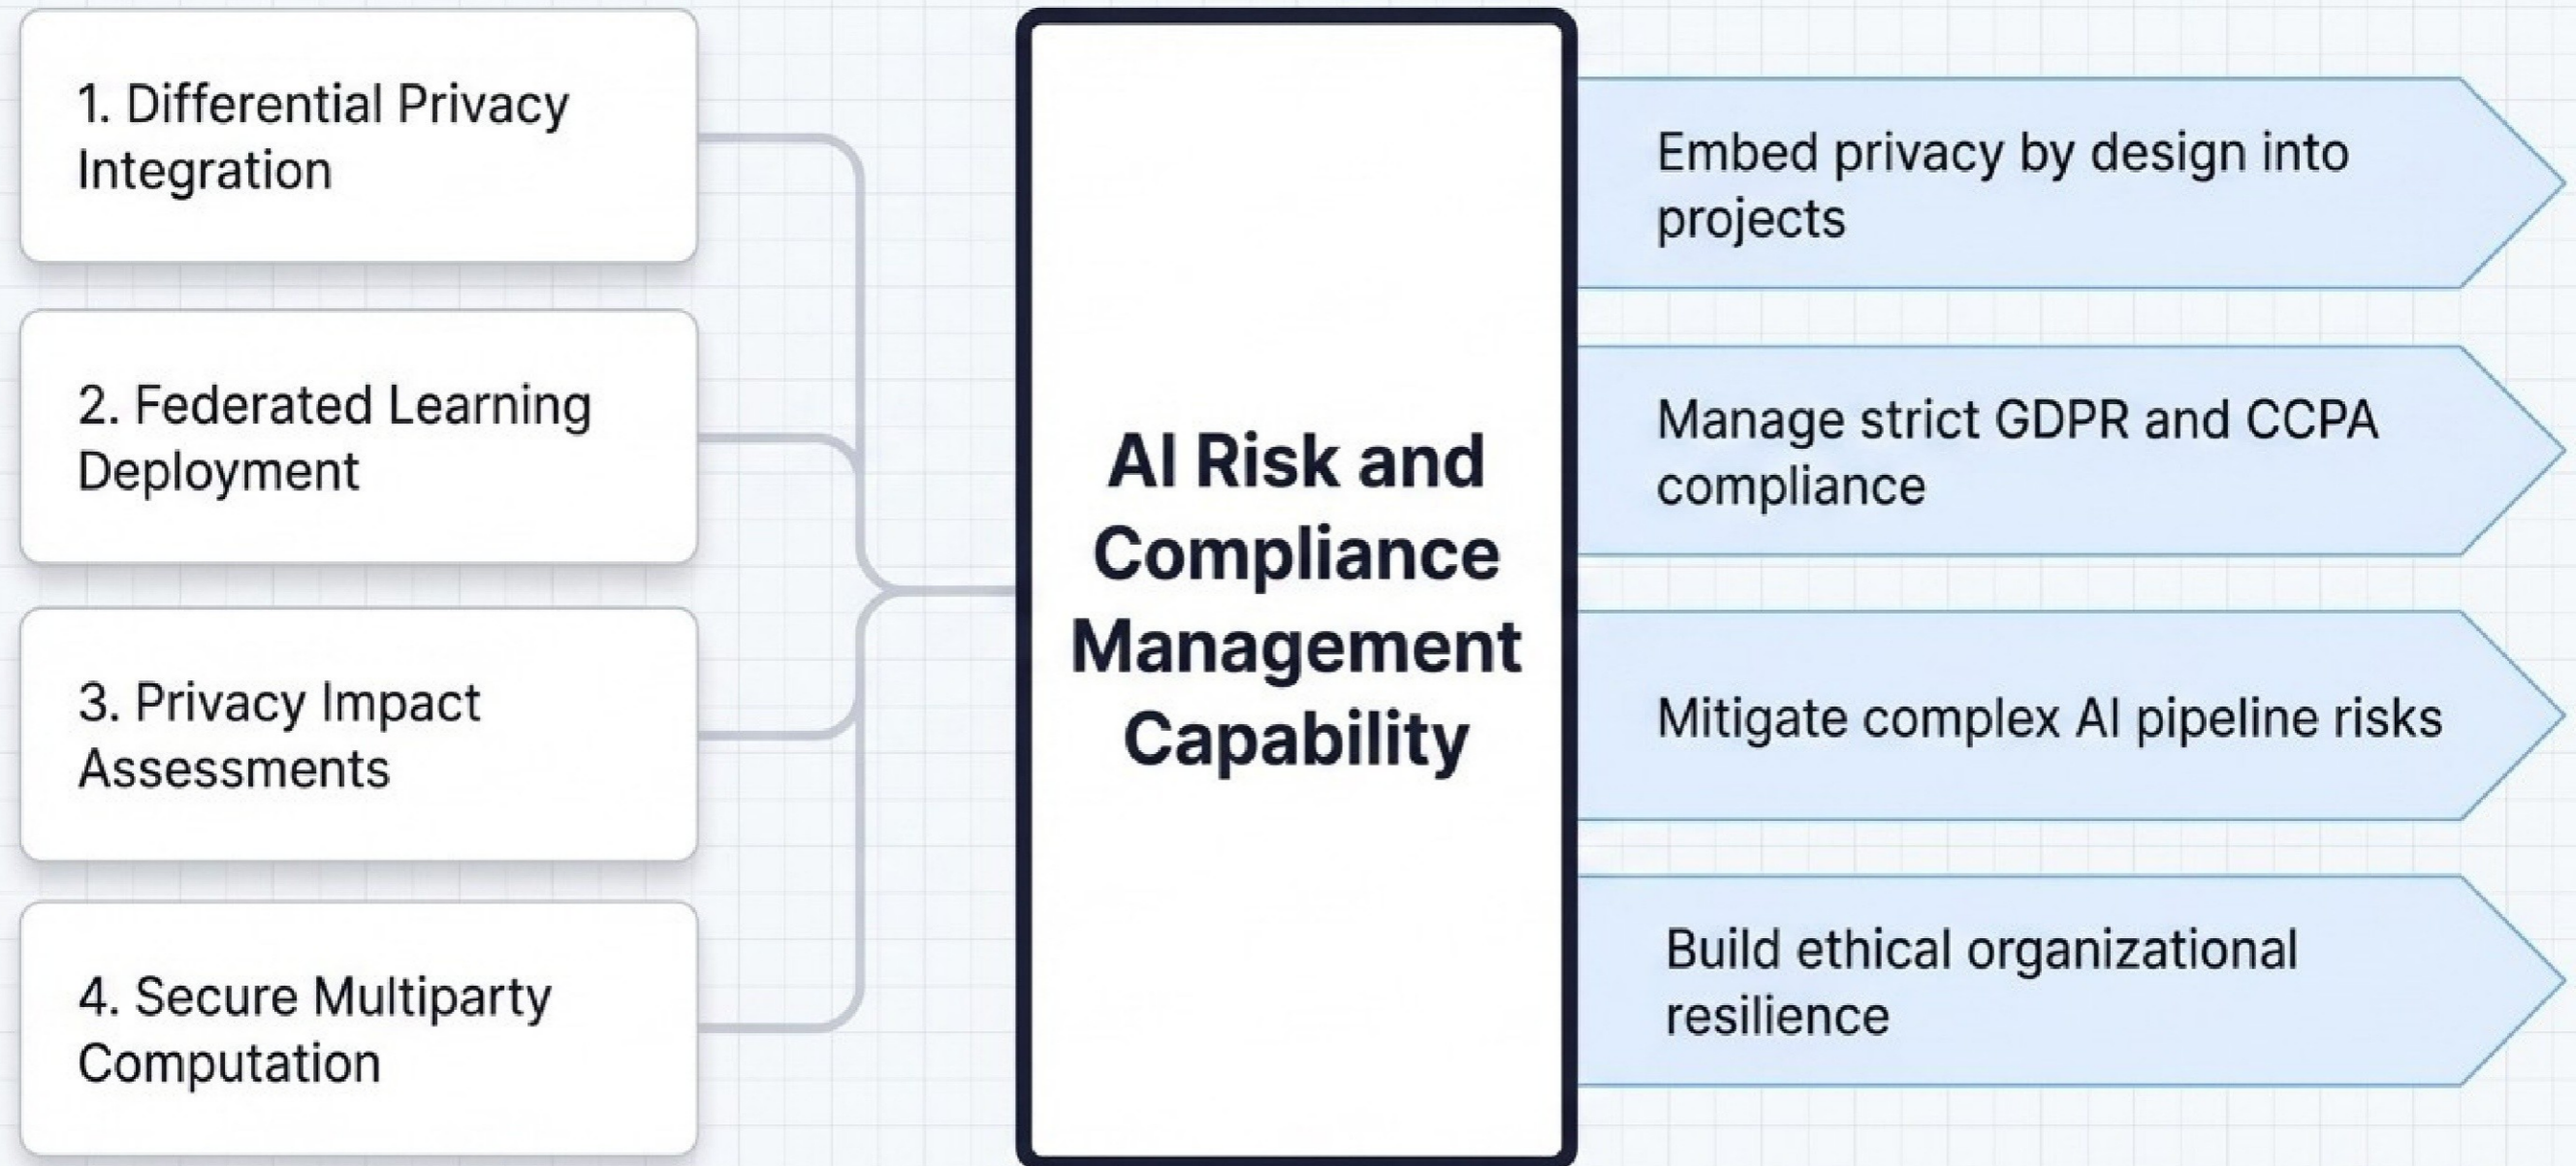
1. Differential Privacy Integration

2. Federated Learning Deployment

3. Privacy Impact Assessments

4. Secure Multiparty Computation

AI Risk and Compliance Management Capability

Embed privacy by design into projects

Manage strict GDPR and CCPA compliance

Mitigate complex AI pipeline risks

Build ethical organizational resilience